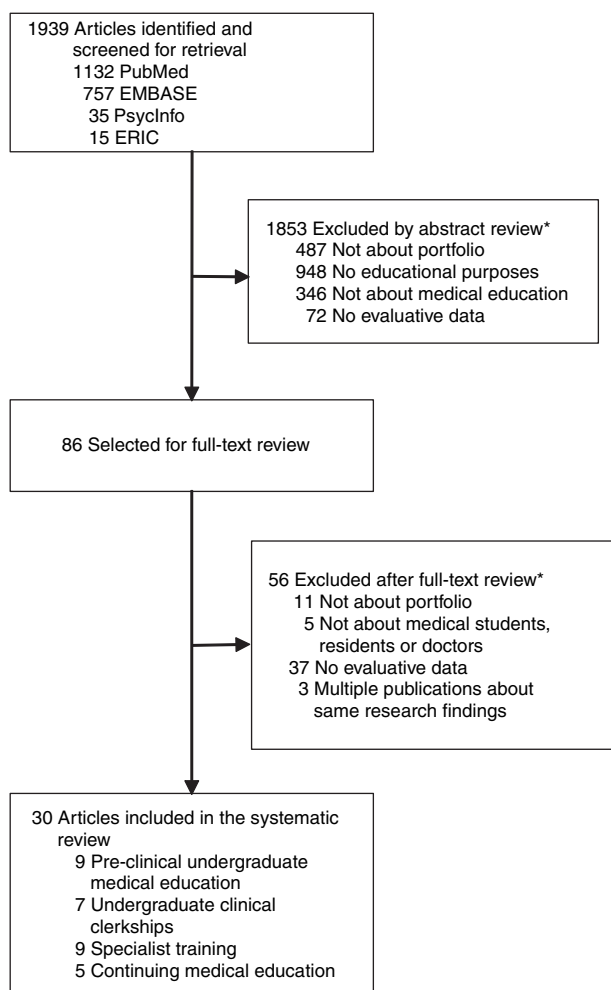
1939 Articles identified and screened for retrieval
1132 PubMed
757 EMBASE
35 PsycInfo
15 ERIC

1853 Excluded by abstract review*
487 Not about portfolio
948 No educational purposes
346 Not about medical education
72 No evaluative data

86 Selected for full-text review

56 Excluded after full-text review*
11 Not about portfolio
5 Not about medical students, residents or doctors
37 No evaluative data
3 Multiple publications about same research findings

30 Articles included in the systematic review
9 Pre-clinical undergraduate medical education
7 Undergraduate clinical clerkships
9 Specialist training
5 Continuing medical education